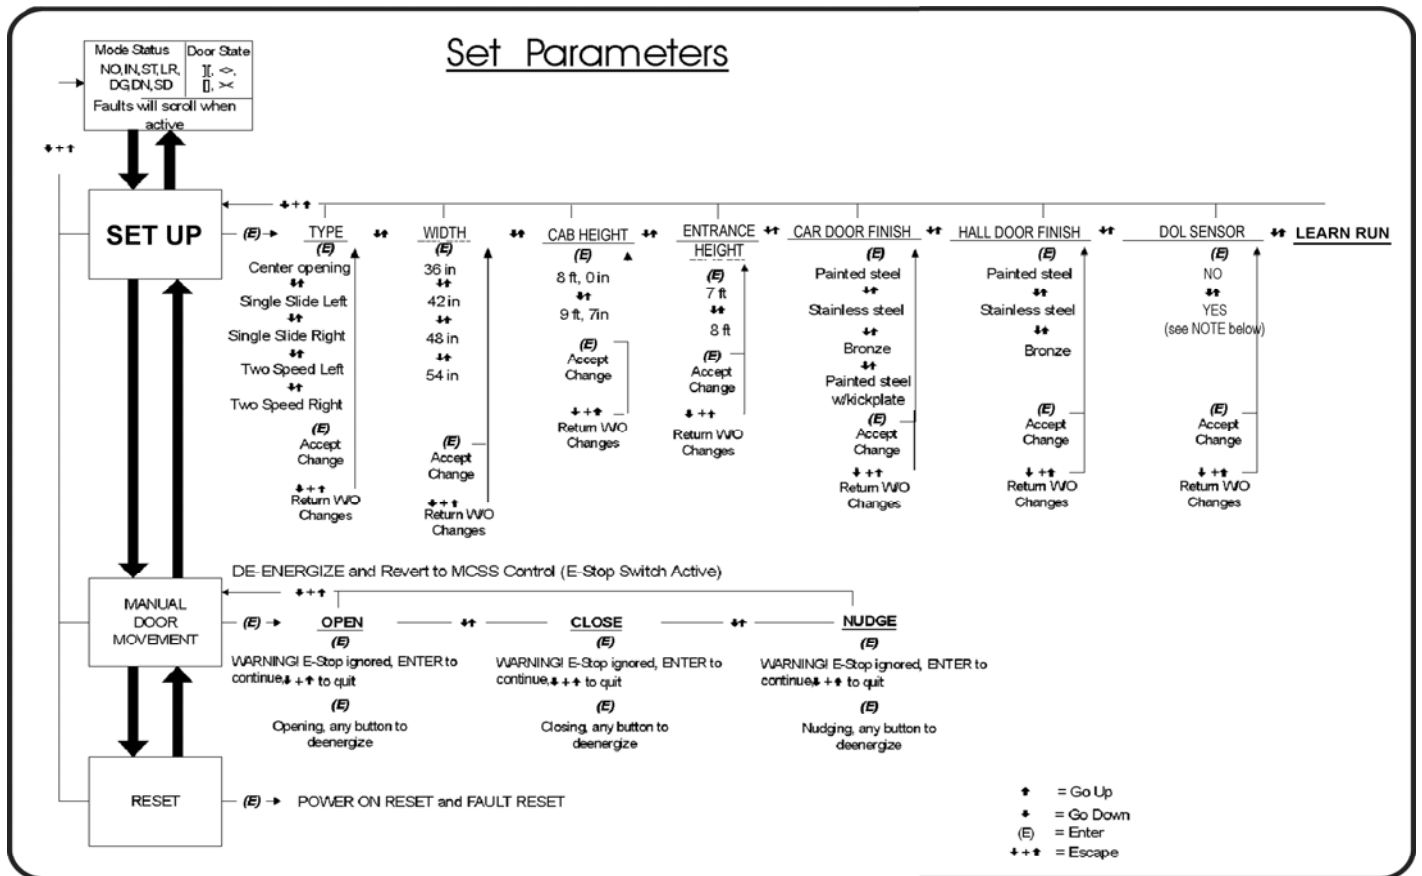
Set Parameters

| Mode Status | Door State |
|---|---|
| NO,IN,ST,LR, DG,DN,SD | ][, <>, [], >< |

Faults will scroll when active

↓+↑

SET UP

↓+↑

(E) → TYPE ↓↑ WIDTH ↓↑ CAB HEIGHT ↓↑ ENTRANCE HEIGHT ↓↑ CAR DOOR FINISH ↓↑ HALL DOOR FINISH ↓↑ DOL SENSOR ↓↑ LEARN RUN

TYPE
(E)
Center opening
↓↑
Single Slide Left
↓↑
Single Slide Right
↓↑
Two Speed Left
↓↑
Two Speed Right
(E)
Accept Change
↓+↑
Return W/O Changes

WIDTH
(E)
36 in
↓↑
42 in
↓↑
48 in
↓↑
54 in
(E)
Accept Change
↓+↑
Return W/O Changes

CAB HEIGHT
(E)
8 ft, 0 in
↓↑
9 ft, 7in
(E)
Accept Change
↓+↑
Return W/O Changes

ENTRANCE HEIGHT
(E)
7 ft
↓↑
8 ft
(E)
Accept Change
↓+↑
Return W/O Changes

CAR DOOR FINISH
(E)
Painted steel
↓↑
Stainless steel
↓↑
Bronze
↓↑
Painted steel w/kickplate
(E)
Accept Change
↓+↑
Return W/O Changes

HALL DOOR FINISH
(E)
Painted steel
↓↑
Stainless steel
↓↑
Bronze
(E)
Accept Change
↓+↑
Return W/O Changes

DOL SENSOR
(E)
NO
↓↑
YES
(see NOTE below)
(E)
Accept Change
↓+↑
Return W/O Changes

MANUAL DOOR MOVEMENT

DE-ENERGIZE and Revert to MCSS Control (E-Stop Switch Active)

↓+↑

(E) → OPEN ↓↑ CLOSE ↓↑ NUDGE

OPEN
(E)
WARNING! E-Stop ignored, ENTER to continue, ↓+↑ to quit
(E)
Opening, any button to deenergize

CLOSE
(E)
WARNING! E-Stop ignored, ENTER to continue, ↓+↑ to quit
(E)
Closing, any button to deenergize

NUDGE
(E)
WARNING! E-Stop ignored, ENTER to continue, ↓+↑ to quit
(E)
Nudging, any button to deenergize

RESET

(E) → POWER ON RESET and FAULT RESET

↑ = Go Up
↓ = Go Down
(E) = Enter
↓+↑ = Escape